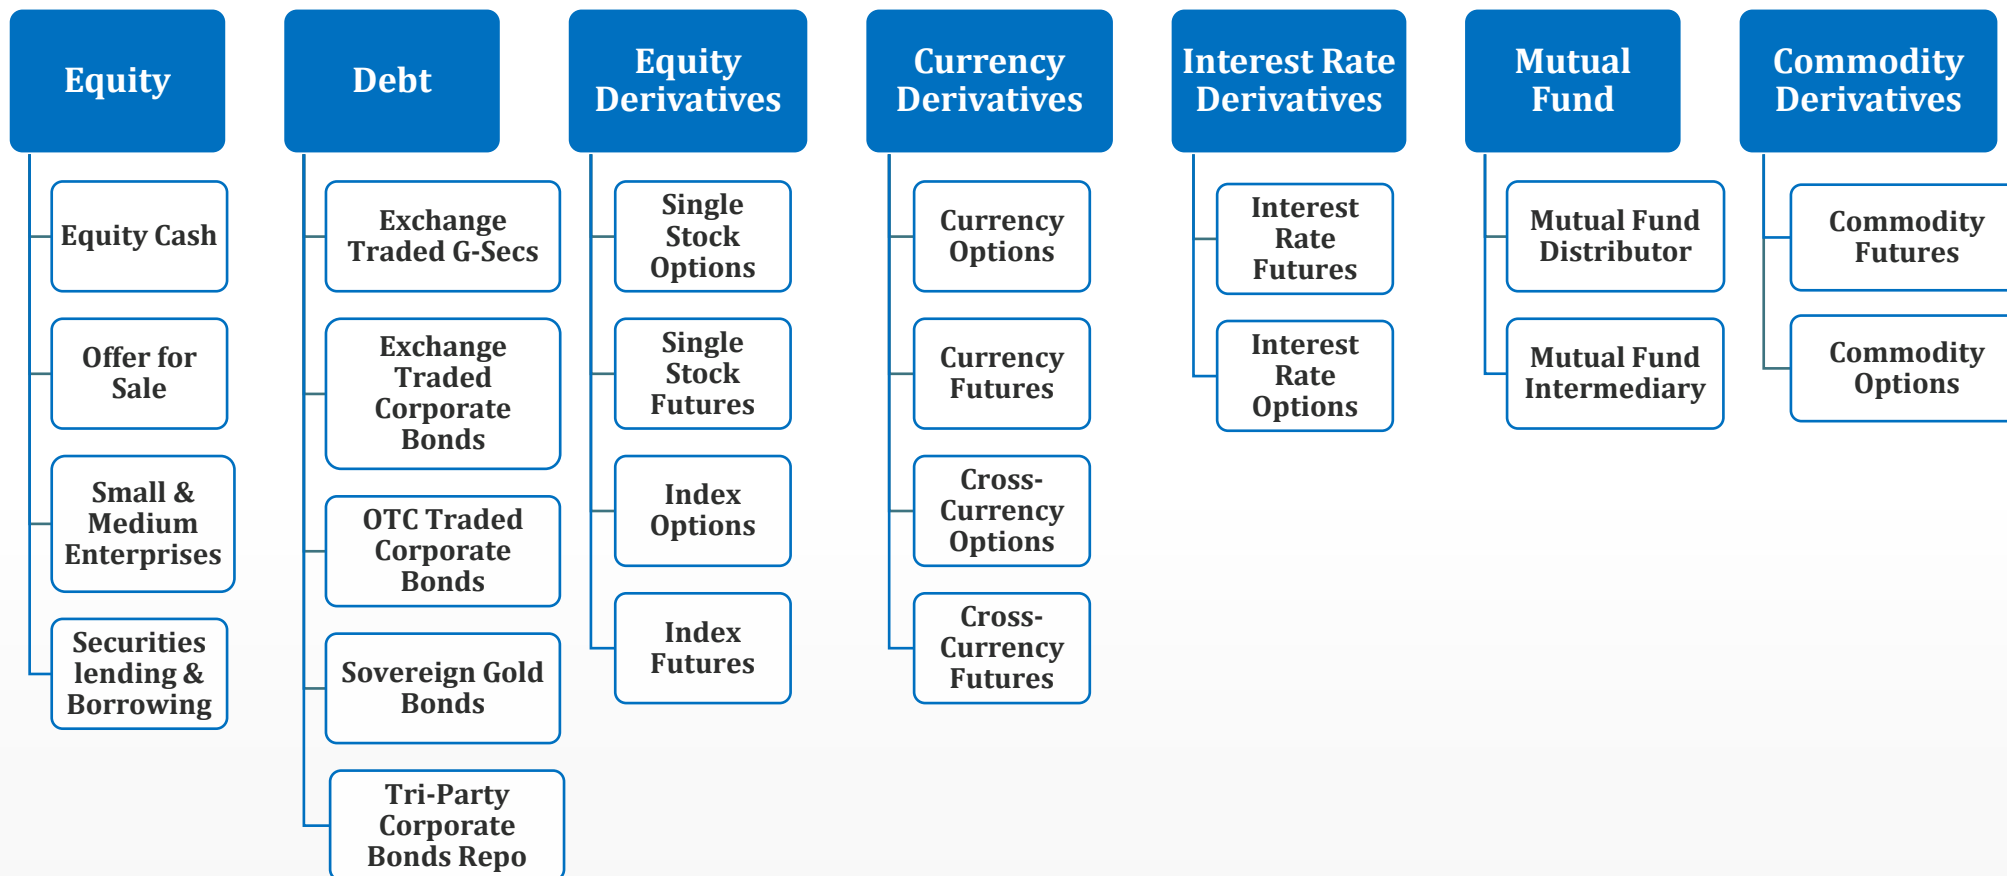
Equity

Equity Cash

Offer for Sale

Small & Medium Enterprises

Securities lending & Borrowing

Debt

Exchange Traded G-Secs

Exchange Traded Corporate Bonds

OTC Traded Corporate Bonds

Sovereign Gold Bonds

Tri-Party Corporate Bonds Repo

Equity Derivatives

Single Stock Options

Single Stock Futures

Index Options

Index Futures

Currency Derivatives

Currency Options

Currency Futures

Cross-Currency Options

Cross-Currency Futures

Interest Rate Derivatives

Interest Rate Futures

Interest Rate Options

Mutual Fund

Mutual Fund Distributor

Mutual Fund Intermediary

Commodity Derivatives

Commodity Futures

Commodity Options